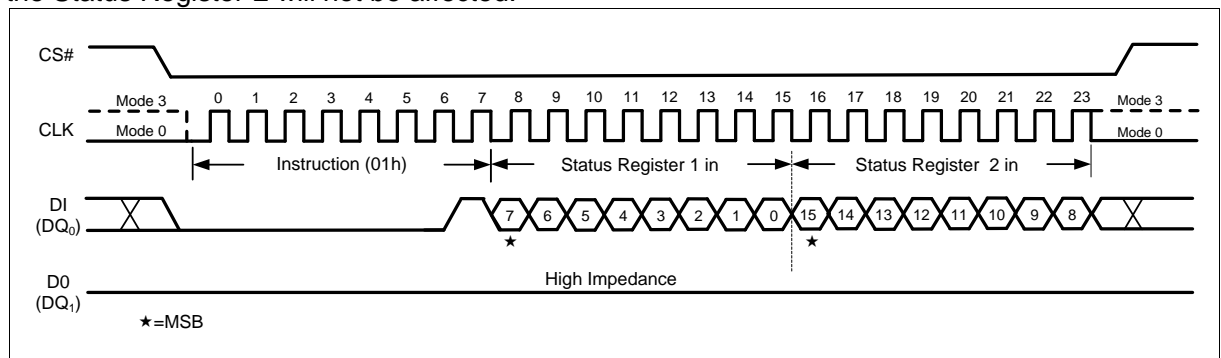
the Status Register 2 will not be affected.

CS#

Mode 3 0 1 2 3 4 5 6 7 8 9 10 11 12 13 14 15 16 17 18 19 20 21 22 23 Mode 3

CLK Mode 0 Mode 0

Instruction (01h) Status Register 1 in Status Register 2 in

DI
(DQ$_0$)

7 6 5 4 3 2 1 0 15 14 13 12 11 10 9 8

★ ★

D0
(DQ$_1$)

High Impedance

★=MSB